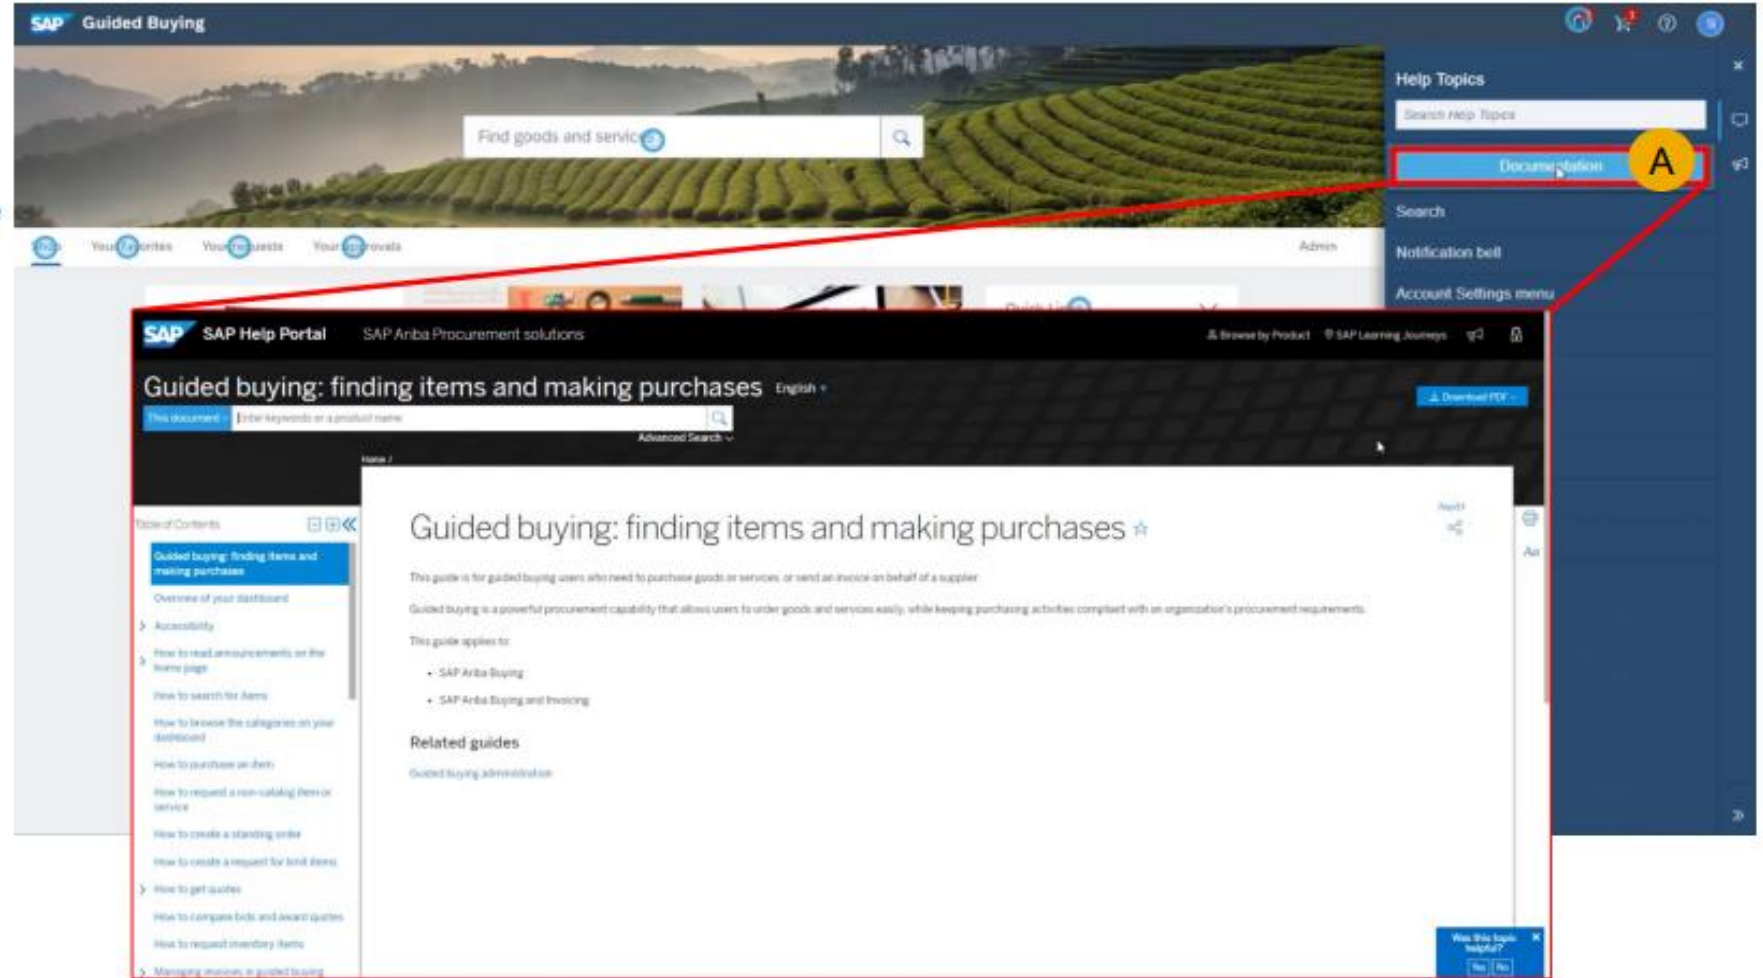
SAP Guided Buying

Find goods and servic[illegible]

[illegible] Your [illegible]orites Your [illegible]uests Your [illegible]rovals Admin

Help Topics

Search Help Topics

Documentation

A

Search

Notification bell

Account Settings menu

SAP SAP Help Portal SAP Ariba Procurement solutions

Browse by Product SAP Learning Journeys

Guided buying: finding items and making purchases English

This document Enter keywords or a product name

Advanced Search

Download PDF

Home /

Table of Contents

Guided buying: finding items and making purchases

Overview of your dashboard

Accessibility

How to read announcements on the home page

How to search for items

How to browse the categories on your dashboard

How to purchase an item

How to request a non-catalog item or service

How to create a standing order

How to create a request for bid items

How to get quotes

How to compare bids and award quotes

How to request inventory items

Managing invoices in guided buying

Guided buying: finding items and making purchases

This guide is for guided buying users who need to purchase goods or services, or send an invoice on behalf of a supplier.

Guided buying is a powerful procurement capability that allows users to order goods and services easily, while keeping purchasing activities compliant with an organization's procurement requirements.

This guide applies to:

• SAP Ariba Buying

• SAP Ariba Buying and Invoicing

Related guides

Guided buying administration

Was this topic helpful?

Yes No